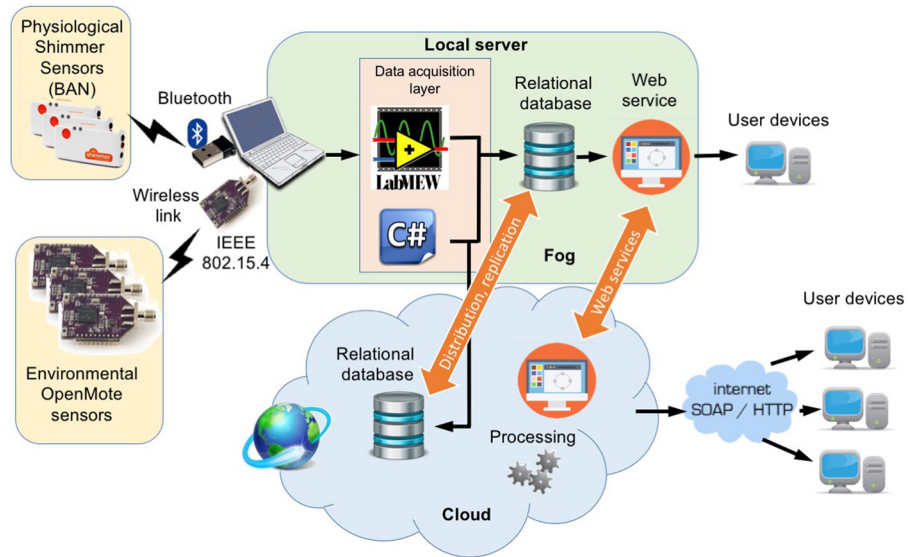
Physiological Shimmer Sensors (BAN)

shimmer

Bluetooth

Wireless link

IEEE 802.15.4

Environmental OpenMote sensors

Local server

Data acquisition layer

LabVIEW

C#

Relational database

Web service

Fog

User devices

Distribution, replication

Web services

Relational database

Processing

Cloud

internet SOAP / HTTP

User devices